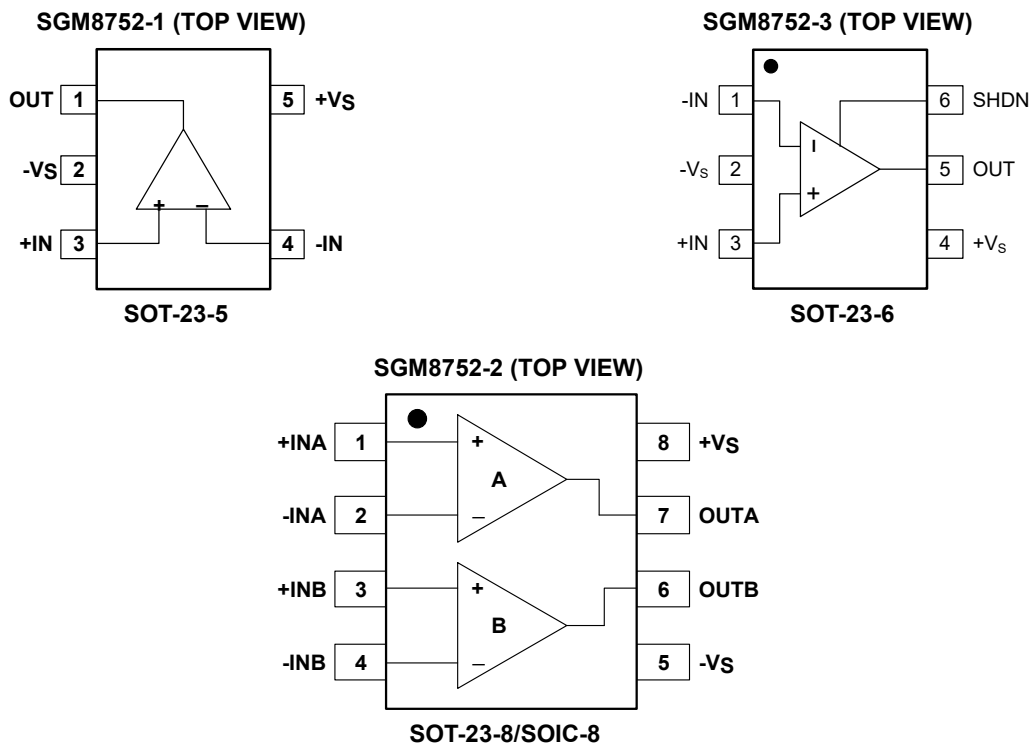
SGM8752-1 (TOP VIEW)

OUT 1
-VS 2
+IN 3
5 +VS
4 -IN
+
−

SOT-23-5

SGM8752-3 (TOP VIEW)

-IN 1
$-V_S$ 2
+IN 3
6 SHDN
5 OUT
4 $+V_S$
−
+

SOT-23-6

SGM8752-2 (TOP VIEW)

+INA 1
-INA 2
+INB 3
-INB 4
8 +VS
7 OUTA
6 OUTB
5 -VS
+
A
−
+
B
−

SOT-23-8/SOIC-8